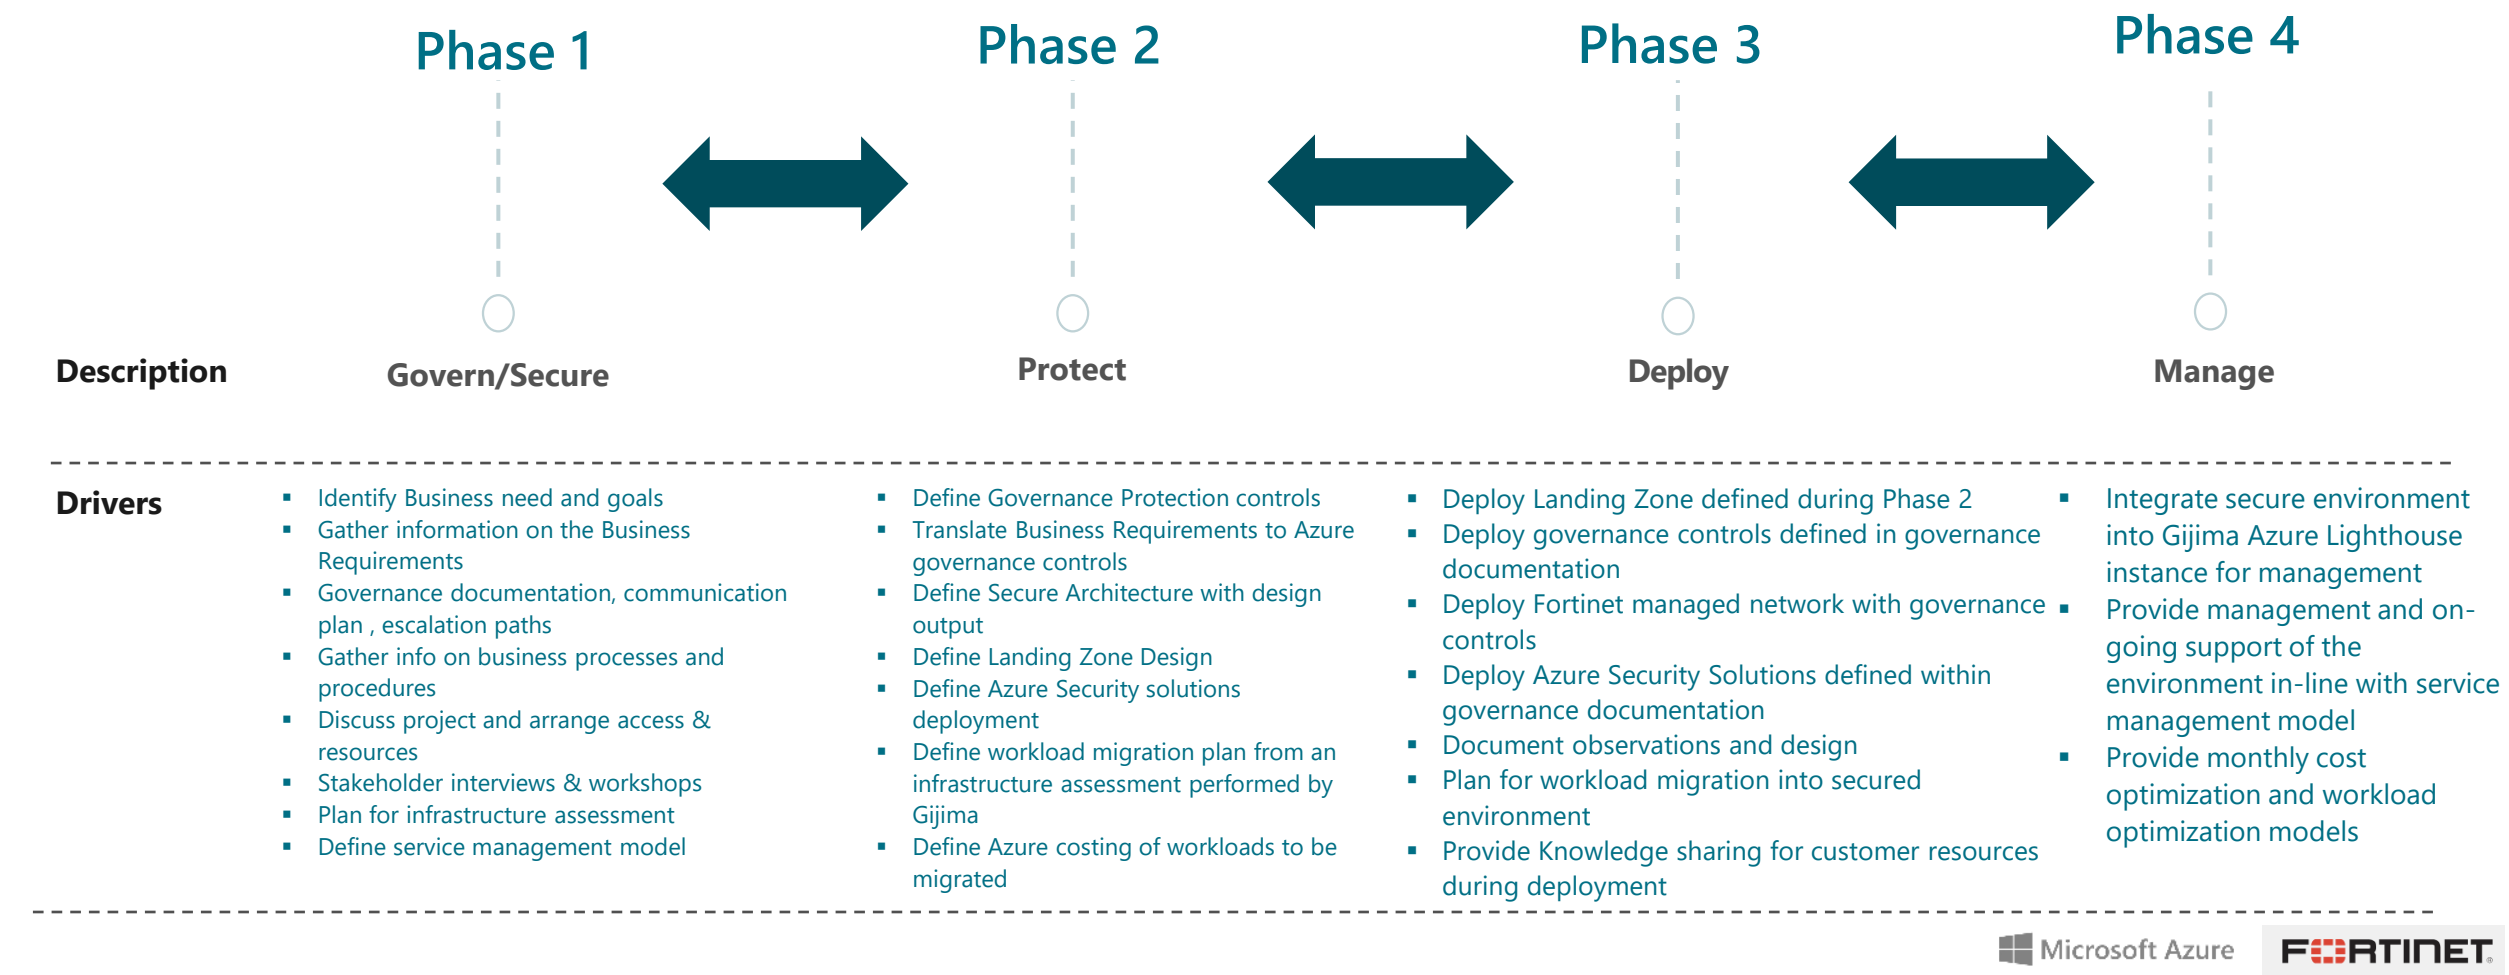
Phase 1

Phase 2

Phase 3

Phase 4

Description

Govern/Secure

Protect

Deploy

Manage

Drivers

- Identify Business need and goals
- Gather information on the Business Requirements
- Governance documentation, communication plan , escalation paths
- Gather info on business processes and procedures
- Discuss project and arrange access & resources
- Stakeholder interviews & workshops
- Plan for infrastructure assessment
- Define service management model

- Define Governance Protection controls
- Translate Business Requirements to Azure governance controls
- Define Secure Architecture with design output
- Define Landing Zone Design
- Define Azure Security solutions deployment
- Define workload migration plan from an infrastructure assessment performed by Gijima
- Define Azure costing of workloads to be migrated

- Deploy Landing Zone defined during Phase 2
- Deploy governance controls defined in governance documentation
- Deploy Fortinet managed network with governance controls
- Deploy Azure Security Solutions defined within governance documentation
- Document observations and design
- Plan for workload migration into secured environment
- Provide Knowledge sharing for customer resources during deployment

- Integrate secure environment into Gijima Azure Lighthouse instance for management
- Provide management and on-going support of the environment in-line with service management model
- Provide monthly cost optimization and workload optimization models

Microsoft Azure

FORTINET